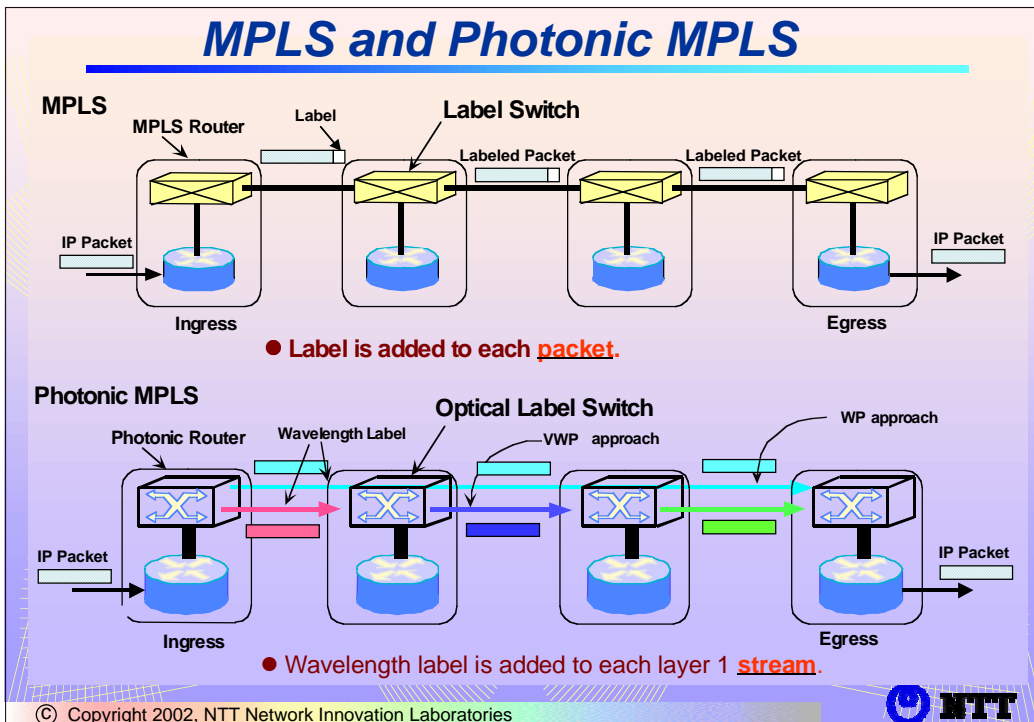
MPLS and Photonic MPLS

MPLS

MPLS Router

Label

Label Switch

Labeled Packet

Labeled Packet

IP Packet

IP Packet

Ingress

Egress

Label is added to each packet.

Photonic MPLS

Optical Label Switch

WP approach

Photonic Router

Wavelength Label

VWP approach

IP Packet

IP Packet

Ingress

Egress

Wavelength label is added to each layer 1 stream.

© Copyright 2002, NTT Network Innovation Laboratories

NTT